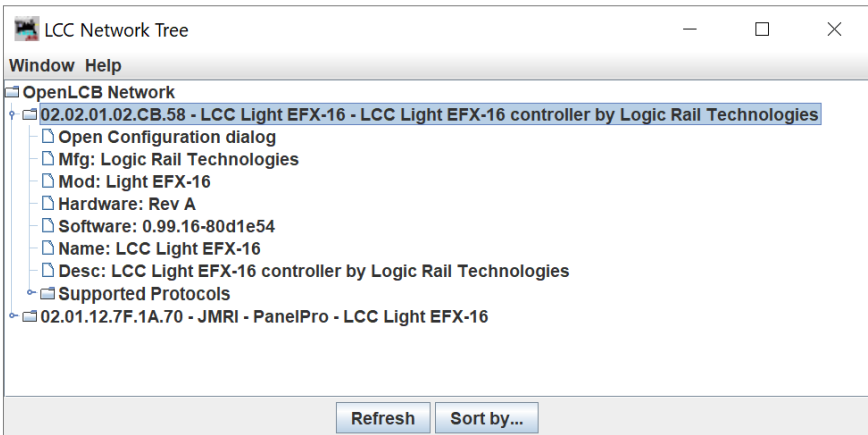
LCC Network Tree

Window Help

OpenLCB Network
02.02.01.02.CB.58 - LCC Light EFX-16 - LCC Light EFX-16 controller by Logic Rail Technologies
Open Configuration dialog
Mfg: Logic Rail Technologies
Mod: Light EFX-16
Hardware: Rev A
Software: 0.99.16-80d1e54
Name: LCC Light EFX-16
Desc: LCC Light EFX-16 controller by Logic Rail Technologies
Supported Protocols
02.01.12.7F.1A.70 - JMRI - PanelPro - LCC Light EFX-16

Refresh Sort by...